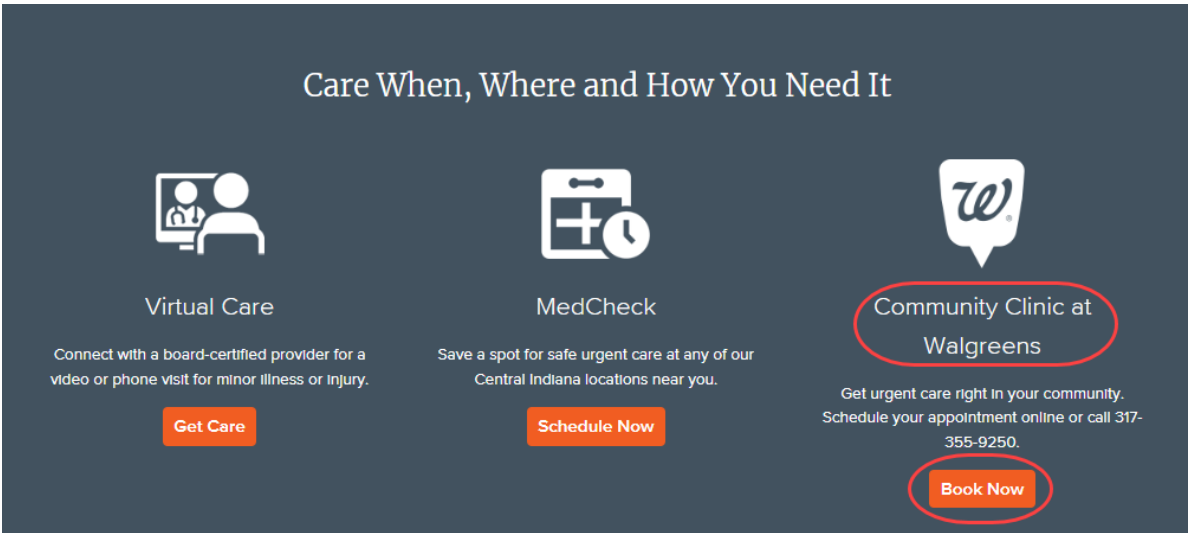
Care When, Where and How You Need It

Virtual Care

Connect with a board-certified provider for a video or phone visit for minor illness or injury.

Get Care

MedCheck

Save a spot for safe urgent care at any of our Central Indiana locations near you.

Schedule Now

W

Community Clinic at Walgreens

Get urgent care right in your community. Schedule your appointment online or call 317-355-9250.

Book Now